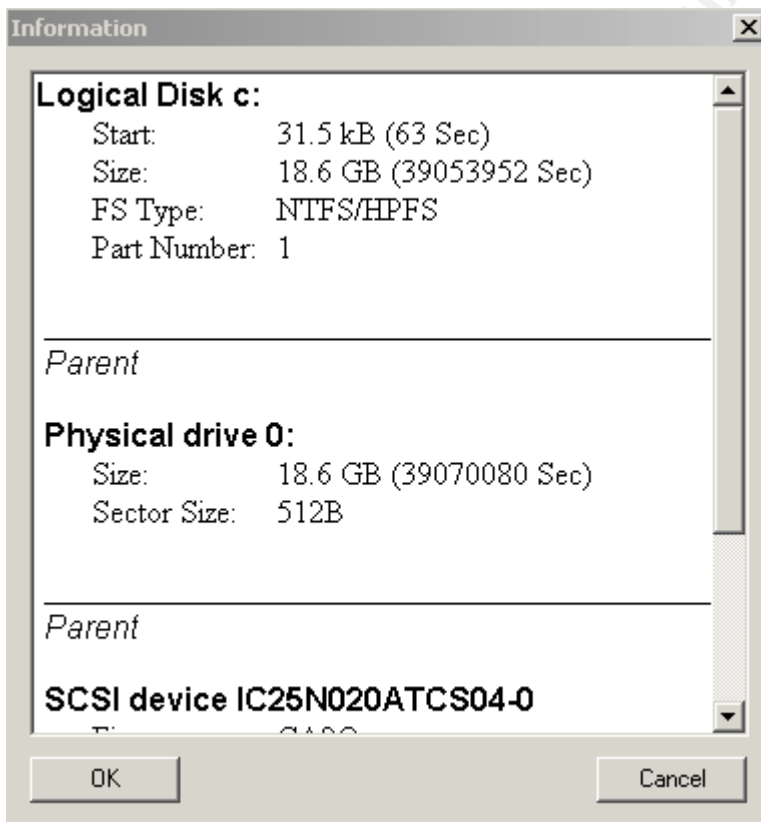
Information

Logical Disk c:
Start: 31.5 kB (63 Sec)
Size: 18.6 GB (39053952 Sec)
FS Type: NTFS/HPFS
Part Number: 1

Parent

Physical drive 0:
Size: 18.6 GB (39070080 Sec)
Sector Size: 512B

Parent

SCSI device IC25N020ATCS04-0
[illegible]

OK

Cancel